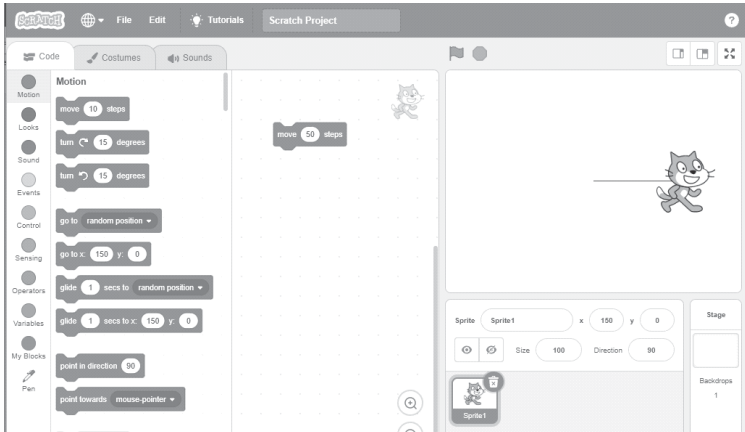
SCRATCH File Edit Tutorials Scratch Project

Code Costumes Sounds

Motion
Looks
Sound
Events
Control
Sensing
Operators
Variables
My Blocks
Pen

Motion

move 10 steps

turn 15 degrees

turn 15 degrees

go to random position

go to x: 150 y: 0

glide 1 secs to random position

glide 1 secs to x: 150 y: 0

point in direction 90

point towards mouse-pointer

move 50 steps

Sprite Sprite1 x 150 y 0

Size 100 Direction 90

Sprite1

Stage

Backdrops
1